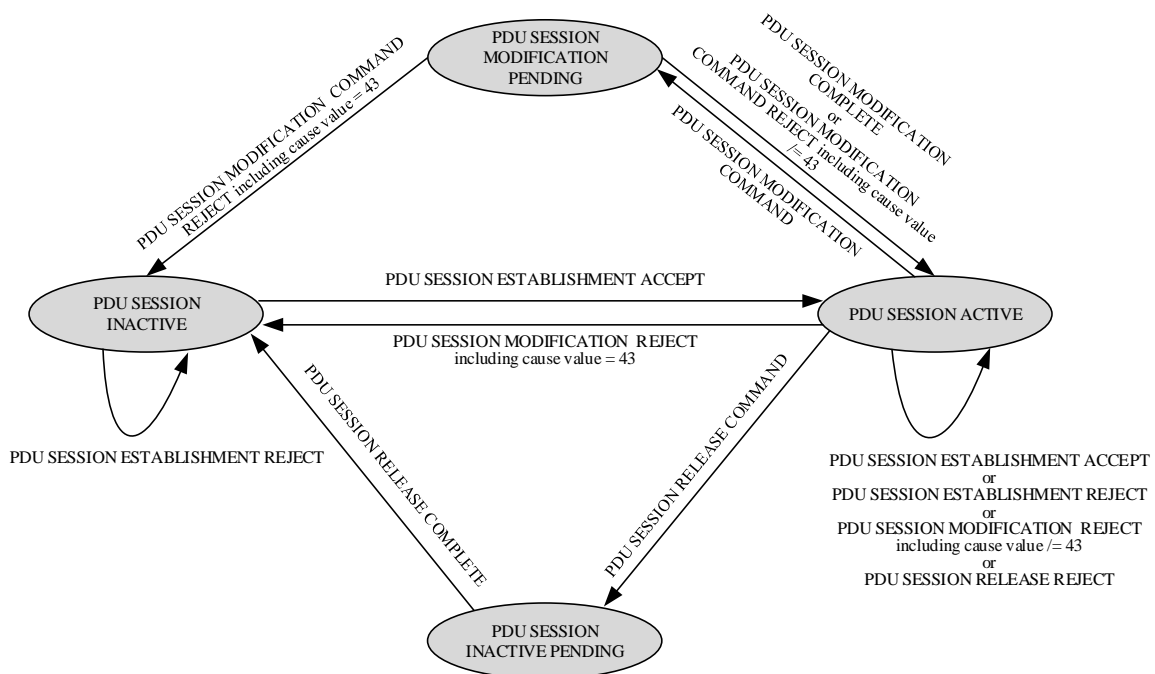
PDU SESSION MODIFICATION PENDING

PDU SESSION MODIFICATION COMMAND REJECT including cause value = 43

PDU SESSION MODIFICATION COMPLETE or PDU SESSION MODIFICATION COMMAND REJECT including cause value /= 43

PDU SESSION MODIFICATION COMMAND

PDU SESSION INACTIVE

PDU SESSION ESTABLISHMENT ACCEPT

PDU SESSION ACTIVE

PDU SESSION MODIFICATION REJECT including cause value = 43

PDU SESSION ESTABLISHMENT REJECT

PDU SESSION RELEASE COMPLETE

PDU SESSION RELEASE COMMAND

PDU SESSION ESTABLISHMENT ACCEPT or PDU SESSION ESTABLISHMENT REJECT or PDU SESSION MODIFICATION REJECT including cause value /= 43 or PDU SESSION RELEASE REJECT

PDU SESSION INACTIVE PENDING